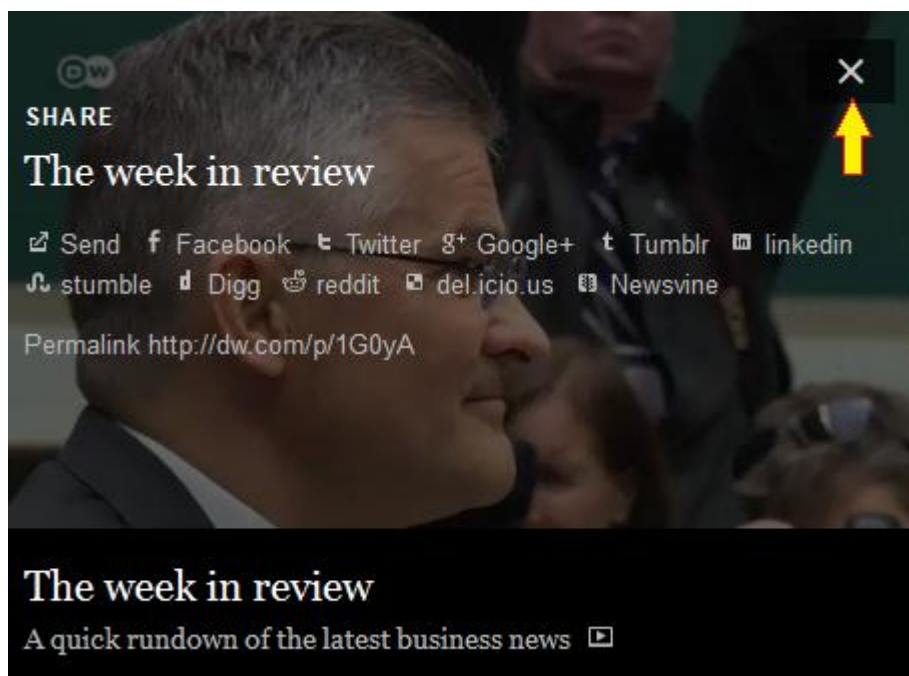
DW

SHARE

The week in review

Send Facebook Twitter Google+ Tumblr linkedin stumble Digg reddit del.icio.us Newsvine

Permalink http://dw.com/p/1G0yA

The week in review

A quick rundown of the latest business news